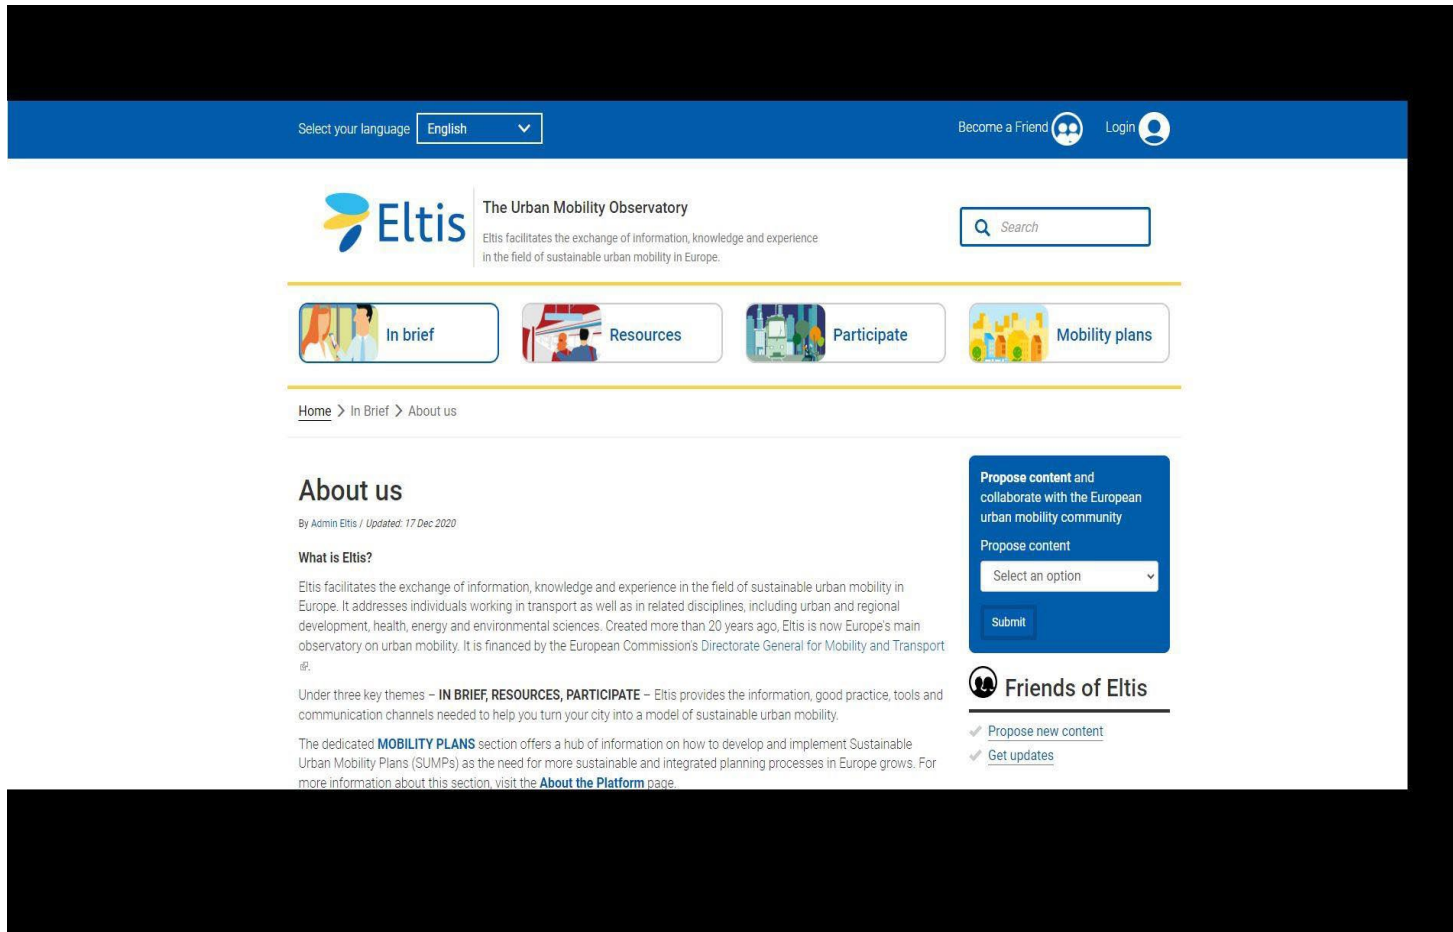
Select your language English

Become a Friend Login

Eltis

The Urban Mobility Observatory

Eltis facilitates the exchange of information, knowledge and experience in the field of sustainable urban mobility in Europe.

Search

In brief

Resources

Participate

Mobility plans

Home > In Brief > About us

About us

By Admin Eltis / Updated: 17 Dec 2020

What is Eltis?

Eltis facilitates the exchange of information, knowledge and experience in the field of sustainable urban mobility in Europe. It addresses individuals working in transport as well as in related disciplines, including urban and regional development, health, energy and environmental sciences. Created more than 20 years ago, Eltis is now Europe's main observatory on urban mobility. It is financed by the European Commission's Directorate General for Mobility and Transport.

Under three key themes – IN BRIEF, RESOURCES, PARTICIPATE – Eltis provides the information, good practice, tools and communication channels needed to help you turn your city into a model of sustainable urban mobility.

The dedicated MOBILITY PLANS section offers a hub of information on how to develop and implement Sustainable Urban Mobility Plans (SUMPs) as the need for more sustainable and integrated planning processes in Europe grows. For more information about this section, visit the About the Platform page.

Propose content and collaborate with the European urban mobility community

Propose content

Select an option

Submit

Friends of Eltis

Propose new content

Get updates